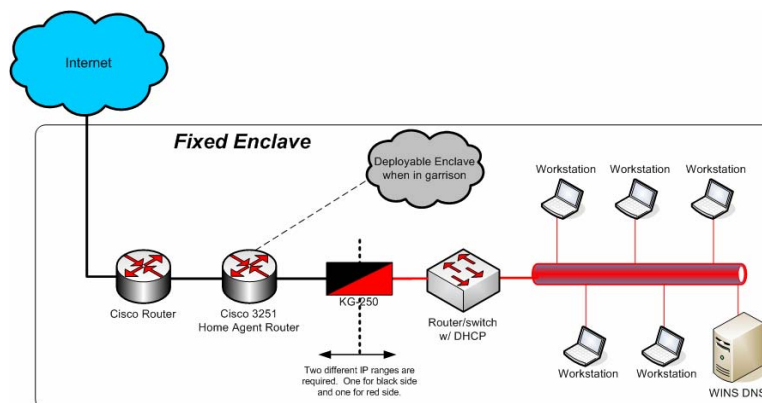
Internet

Fixed Enclave

Deployable Enclave when in garrison

Workstation

Workstation

Workstation

Cisco Router

Cisco 3251 Home Agent Router

KG-250

Router/switch w/ DHCP

Two different IP ranges are required. One for black side and one for red side.

Workstation

Workstation

WINS DNS